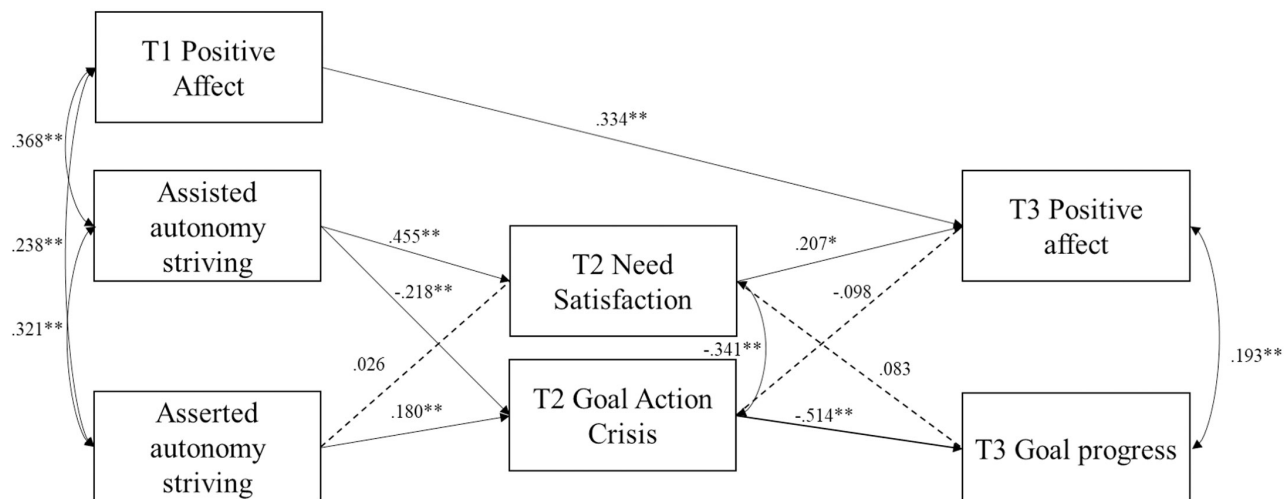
T1 Positive Affect

.368**

.334**

Assisted autonomy striving

.238**

.455**

.207*

T3 Positive affect

T2 Need Satisfaction

-.218**

-.098

.321**

.026

-.341**

.083

.193**

Asserted autonomy striving

.180**

T2 Goal Action Crisis

-.514**

T3 Goal progress